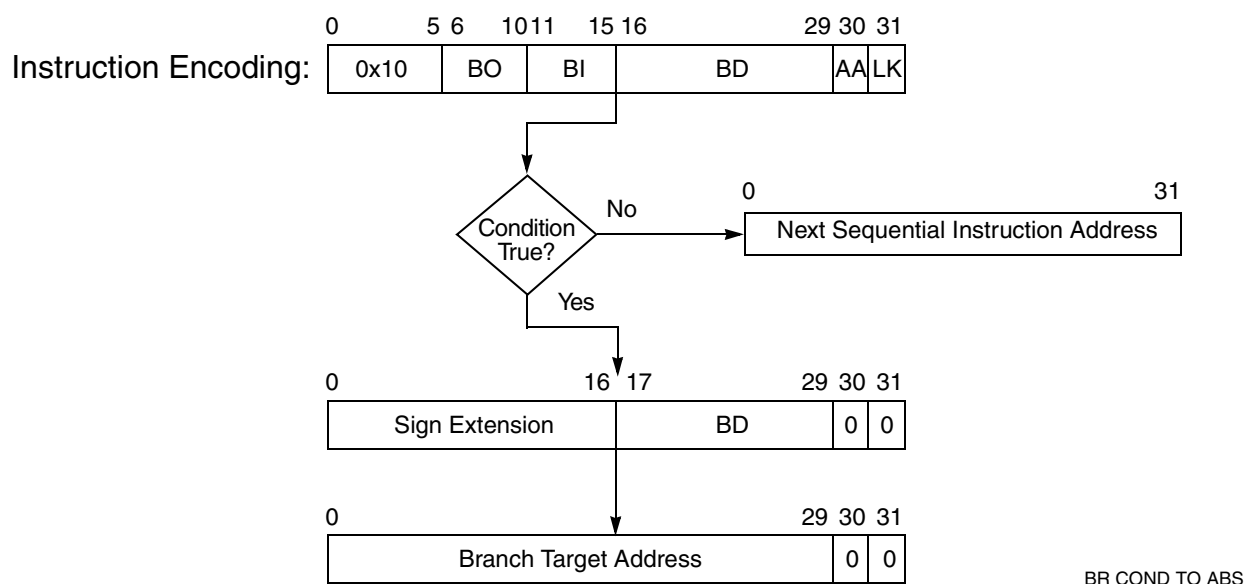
0 5 6 10 11 15 16 29 30 31

Instruction Encoding:

| 0x10 | BO | BI | BD | AA | LK |
|---|---|---|---|---|---|

Condition True?

No

0 31

Next Sequential Instruction Address

Yes

0 16 17 29 30 31

| Sign Extension | BD | 0 | 0 |
|---|---|---|---|

0 29 30 31

| Branch Target Address | 0 | 0 |
|---|---|---|

BR COND TO ABS